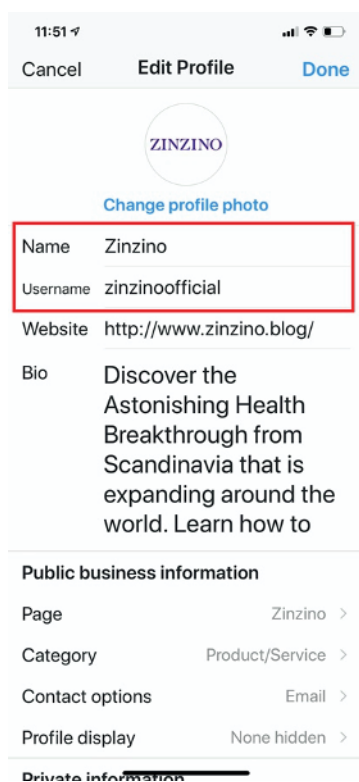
11:51

Cancel Edit Profile Done

ZINZINO

Change profile photo

Name Zinzino

Username zinzinoofficial

Website http://www.zinzino.blog/

Bio Discover the Astonishing Health Breakthrough from Scandinavia that is expanding around the world. Learn how to

Public business information

Page Zinzino >

Category Product/Service >

Contact options Email >

Profile display None hidden >

Private information